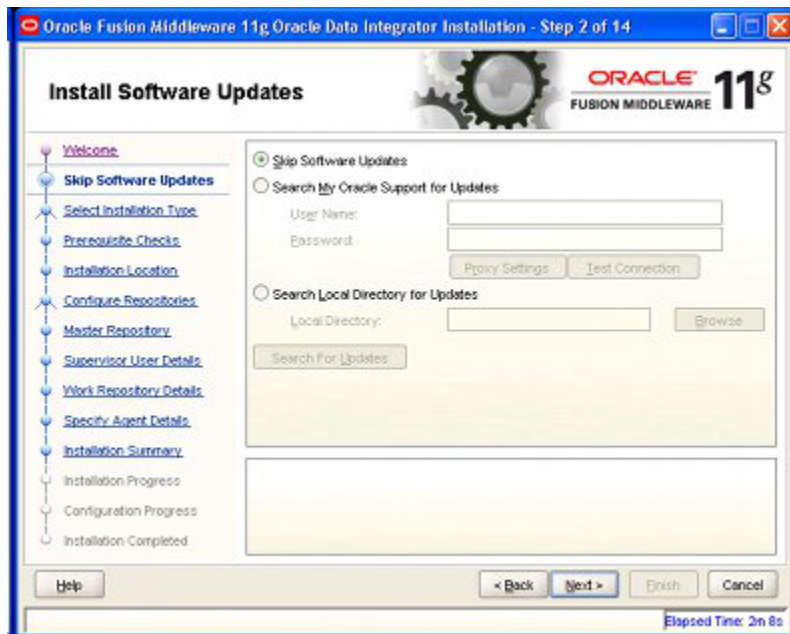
Oracle Fusion Middleware 11g Oracle Data Integrator Installation - Step 2 of 14

Install Software Updates

ORACLE
FUSION MIDDLEWARE 11g

Welcome
Skip Software Updates
Select Installation Type
Prerequisite Checks
Installation Location
Configure Repositories
Master Repository
Supervisor User Details
Work Repository Details
Specify Agent Details
Installation Summary
Installation Progress
Configuration Progress
Installation Completed

Skip Software Updates
Search My Oracle Support for Updates
User Name:
Password:
Proxy Settings
Test Connection
Search Local Directory for Updates
Local Directory:
Browse
Search For Updates

Help
< Back
Next >
Finish
Cancel

Elapsed Time: 2m 8s